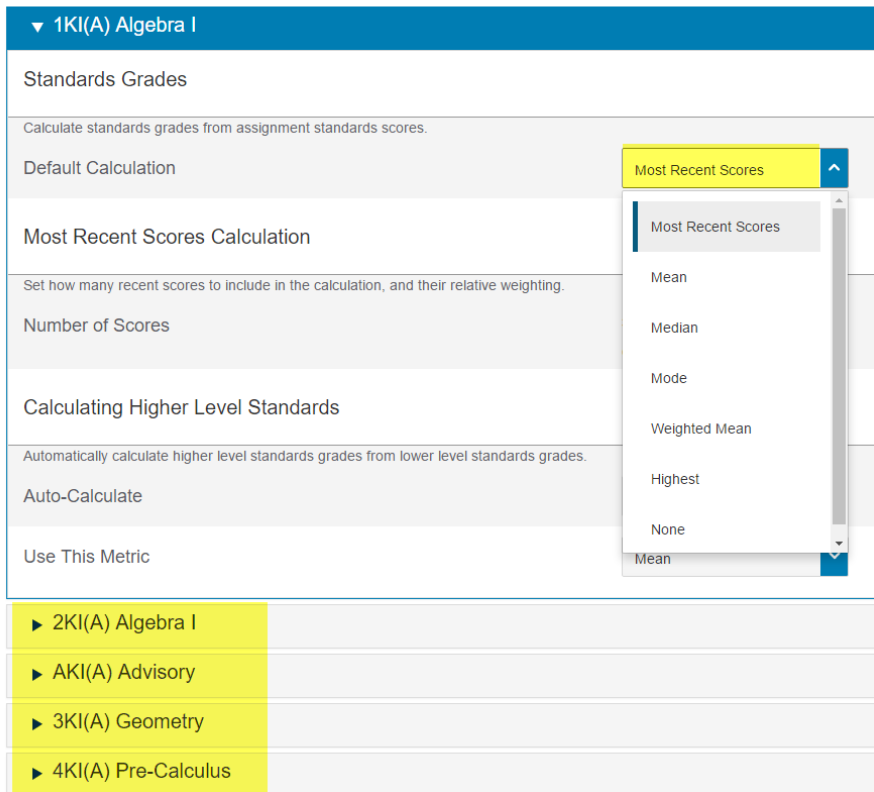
▼ 1KI(A) Algebra I

Standards Grades

Calculate standards grades from assignment standards scores.

Default Calculation

Most Recent Scores

Most Recent Scores

Mean

Median

Mode

Weighted Mean

Highest

None

Most Recent Scores Calculation

Set how many recent scores to include in the calculation, and their relative weighting.

Number of Scores

Calculating Higher Level Standards

Automatically calculate higher level standards grades from lower level standards grades.

Auto-Calculate

Use This Metric

Mean

▶ 2KI(A) Algebra I

▶ AKI(A) Advisory

▶ 3KI(A) Geometry

▶ 4KI(A) Pre-Calculus